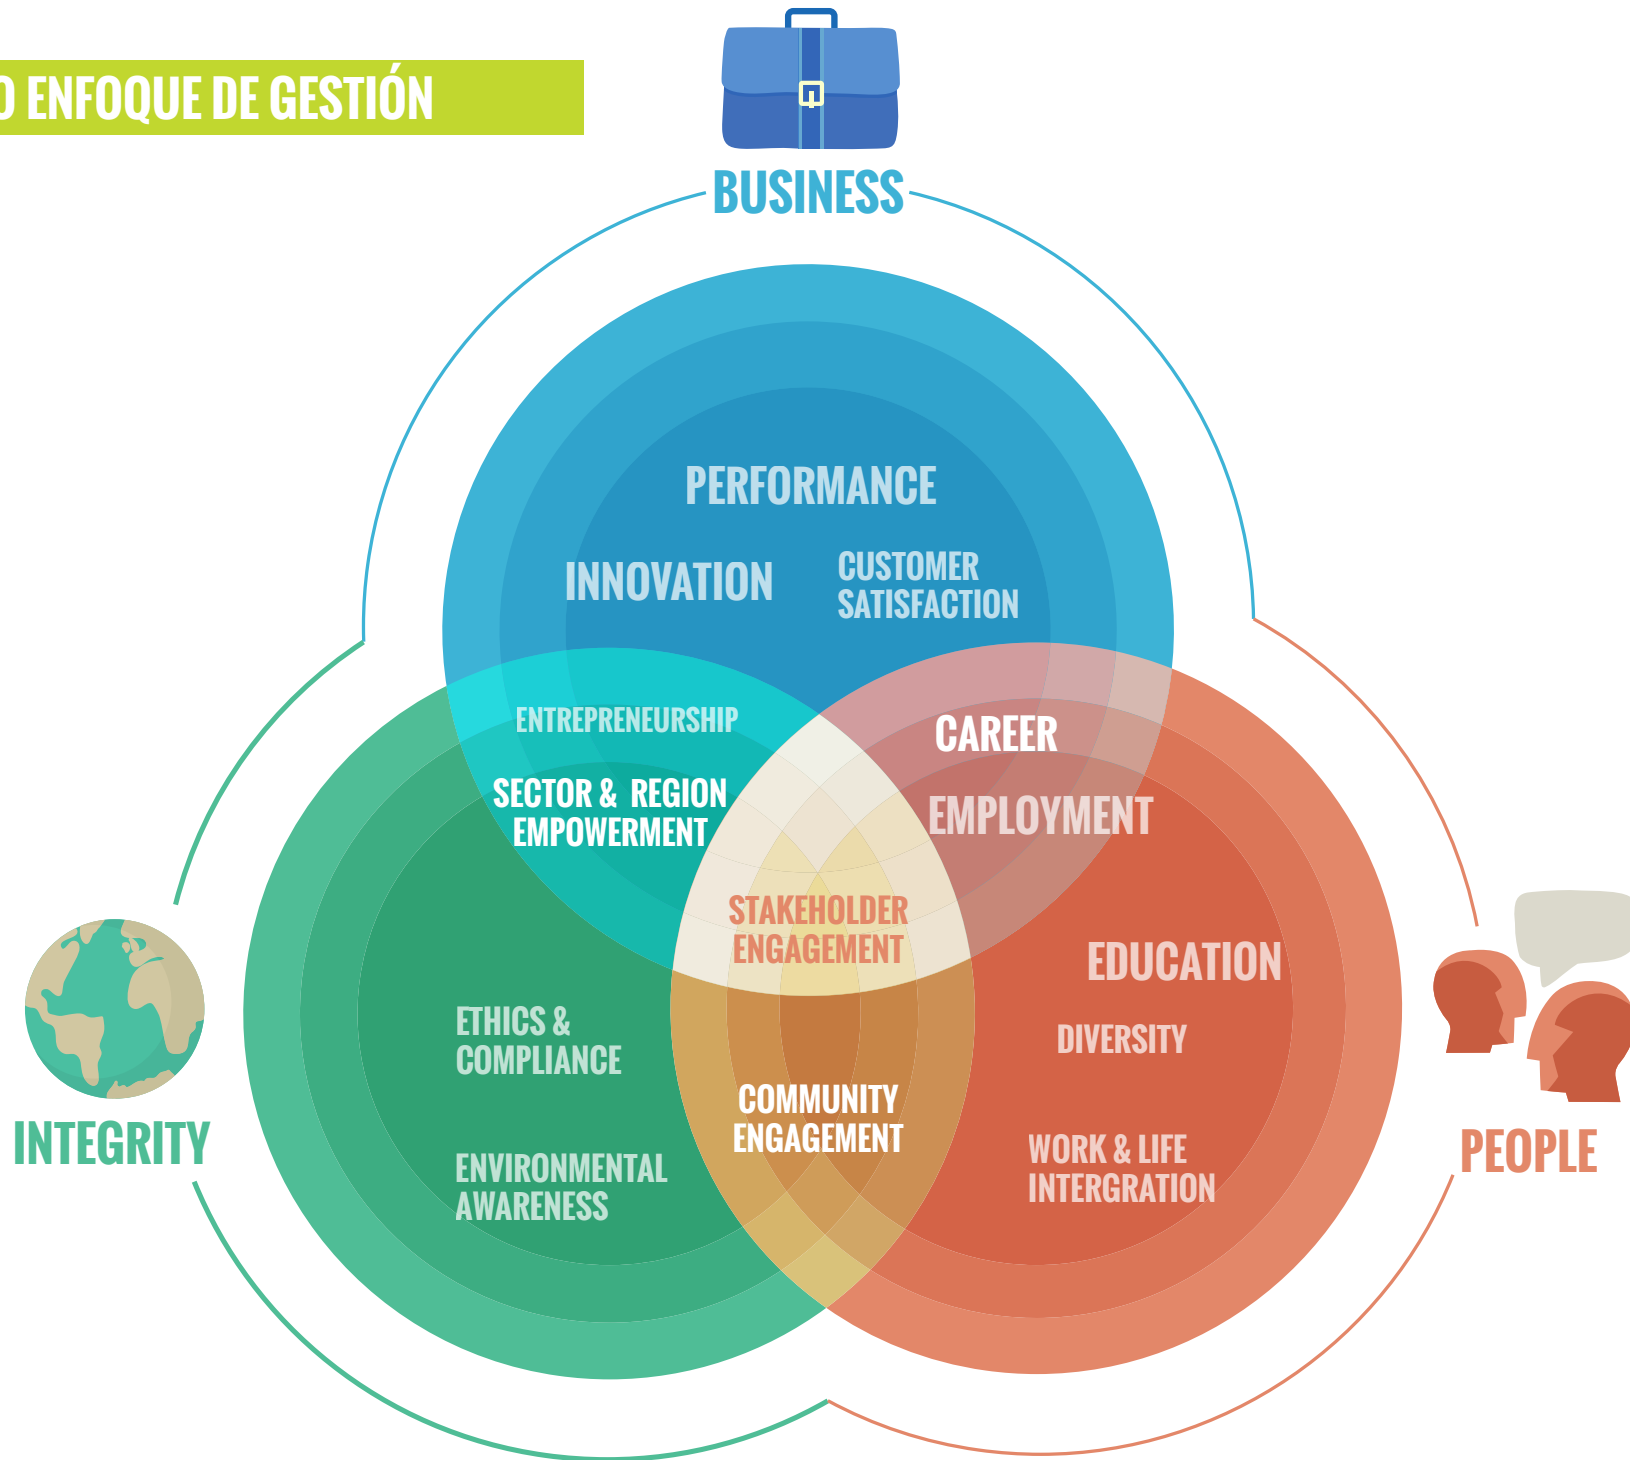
O ENFOQUE DE GESTIÓN

BUSINESS

PERFORMANCE

INNOVATION

CUSTOMER SATISFACTION

ENTREPRENEURSHIP

CAREER

SECTOR & REGION EMPOWERMENT

EMPLOYMENT

STAKEHOLDER ENGAGEMENT

EDUCATION

ETHICS & COMPLIANCE

DIVERSITY

COMMUNITY ENGAGEMENT

INTEGRITY

ENVIRONMENTAL AWARENESS

WORK & LIFE INTERGRATION

PEOPLE